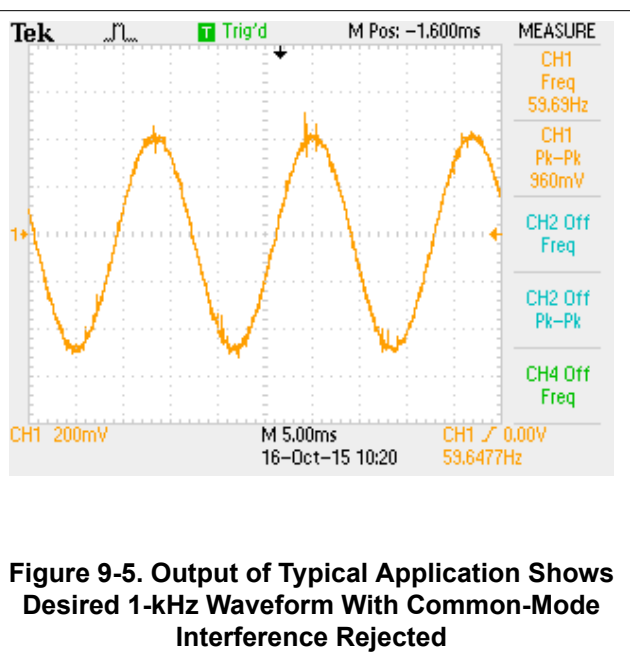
Tek T Trig'd M Pos: -1.600ms MEASURE

CH1
Freq
59.69Hz

CH1
Pk-Pk
960mV

CH2 Off
Freq

CH2 Off
Pk-Pk

CH4 Off
Freq

1

CH1 200mV M 5.00ms CH1 / 0.00V
16-Oct-15 10:20 59.6477Hz

Figure 9-5. Output of Typical Application Shows Desired 1-kHz Waveform With Common-Mode Interference Rejected